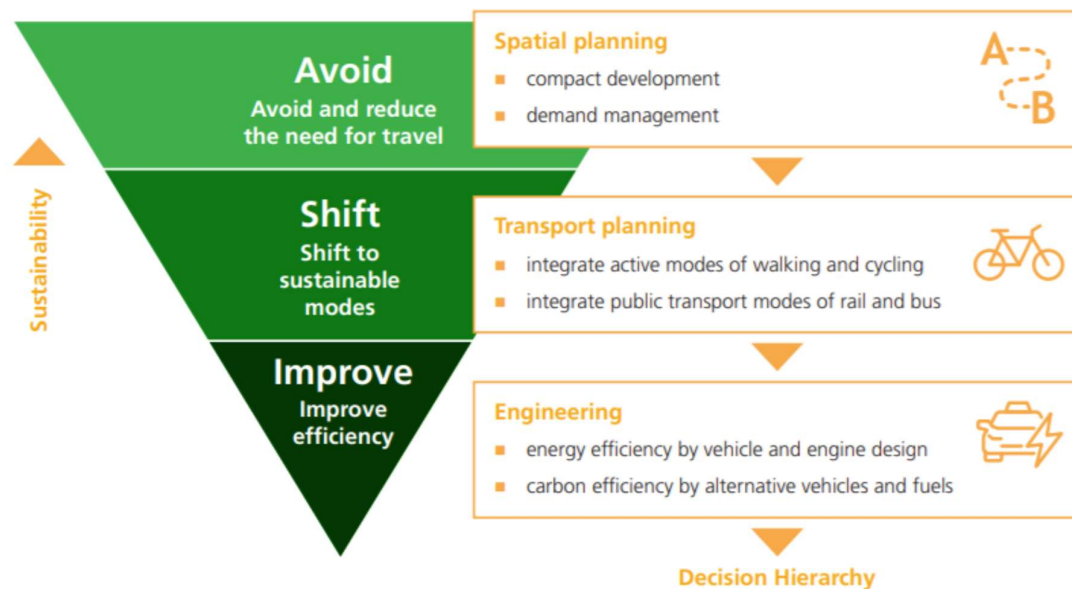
Avoid
Avoid and reduce the need for travel

Shift
Shift to sustainable modes

Improve
Improve efficiency

Sustainability

Spatial planning
- compact development
- demand management

A
B

Transport planning
- integrate active modes of walking and cycling
- integrate public transport modes of rail and bus

Engineering
- energy efficiency by vehicle and engine design
- carbon efficiency by alternative vehicles and fuels

Decision Hierarchy